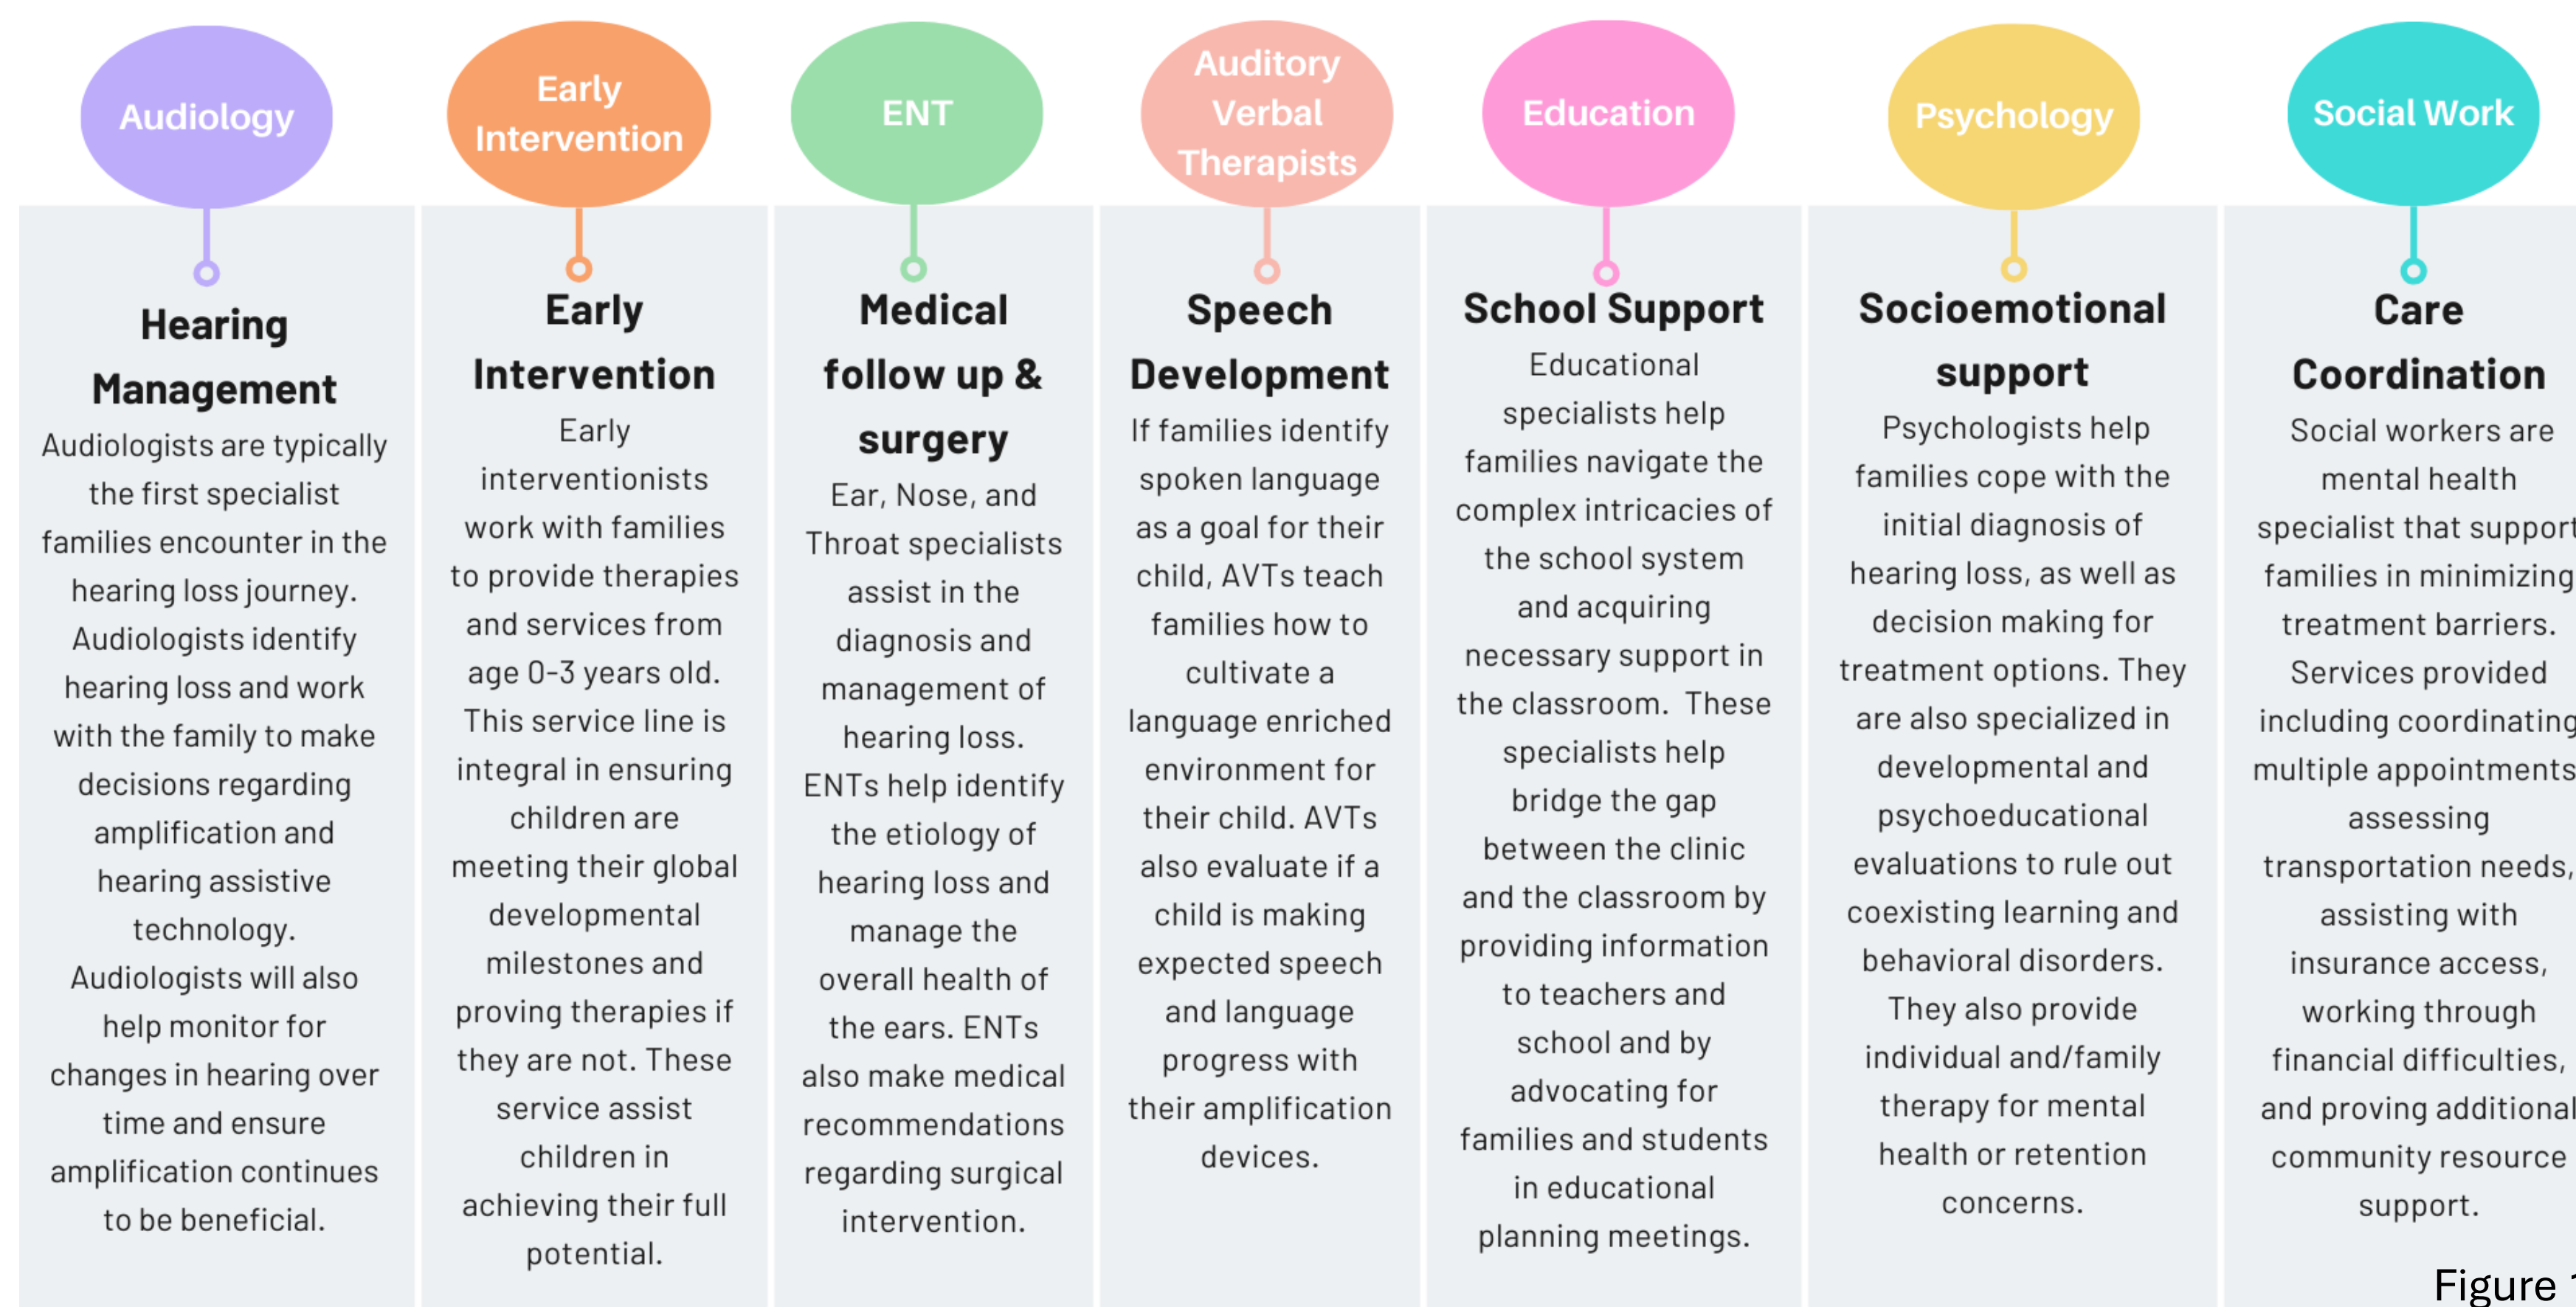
Audiology

Hearing Management

Audiologists are typically the first specialist families encounter in the hearing loss journey. Audiologists identify hearing loss and work with the family to make decisions regarding amplification and hearing assistive technology. Audiologists will also help monitor for changes in hearing over time and ensure amplification continues to be beneficial.

Early Intervention

Early Intervention

Early interventionists work with families to provide therapies and services from age 0-3 years old. This service line is integral in ensuring children are meeting their global developmental milestones and proving therapies if they are not. These service assist children in achieving their full potential.

ENT

Medical follow up & surgery

Ear, Nose, and Throat specialists assist in the diagnosis and management of hearing loss. ENTs help identify the etiology of hearing loss and manage the overall health of the ears. ENTs also make medical recommendations regarding surgical intervention.

Auditory Verbal Therapists

Speech Development

If families identify spoken language as a goal for their child, AVTs teach families how to cultivate a language enriched environment for their child. AVTs also evaluate if a child is making expected speech and language progress with their amplification devices.

Education

School Support

Educational specialists help families navigate the complex intricacies of the school system and acquiring necessary support in the classroom. These specialists help bridge the gap between the clinic and the classroom by providing information to teachers and school and by advocating for families and students in educational planning meetings.

Psychology

Socioemotional support

Psychologists help families cope with the initial diagnosis of hearing loss, as well as decision making for treatment options. They are also specialized in developmental and psychoeducational evaluations to rule out coexisting learning and behavioral disorders. They also provide individual and/family therapy for mental health or retention concerns.

Social Work

Care Coordination

Social workers are mental health specialist that support families in minimizing treatment barriers. Services provided including coordinating multiple appointments assessing transportation needs, assisting with insurance access, working through financial difficulties, and proving additional community resource support.

Figure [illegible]